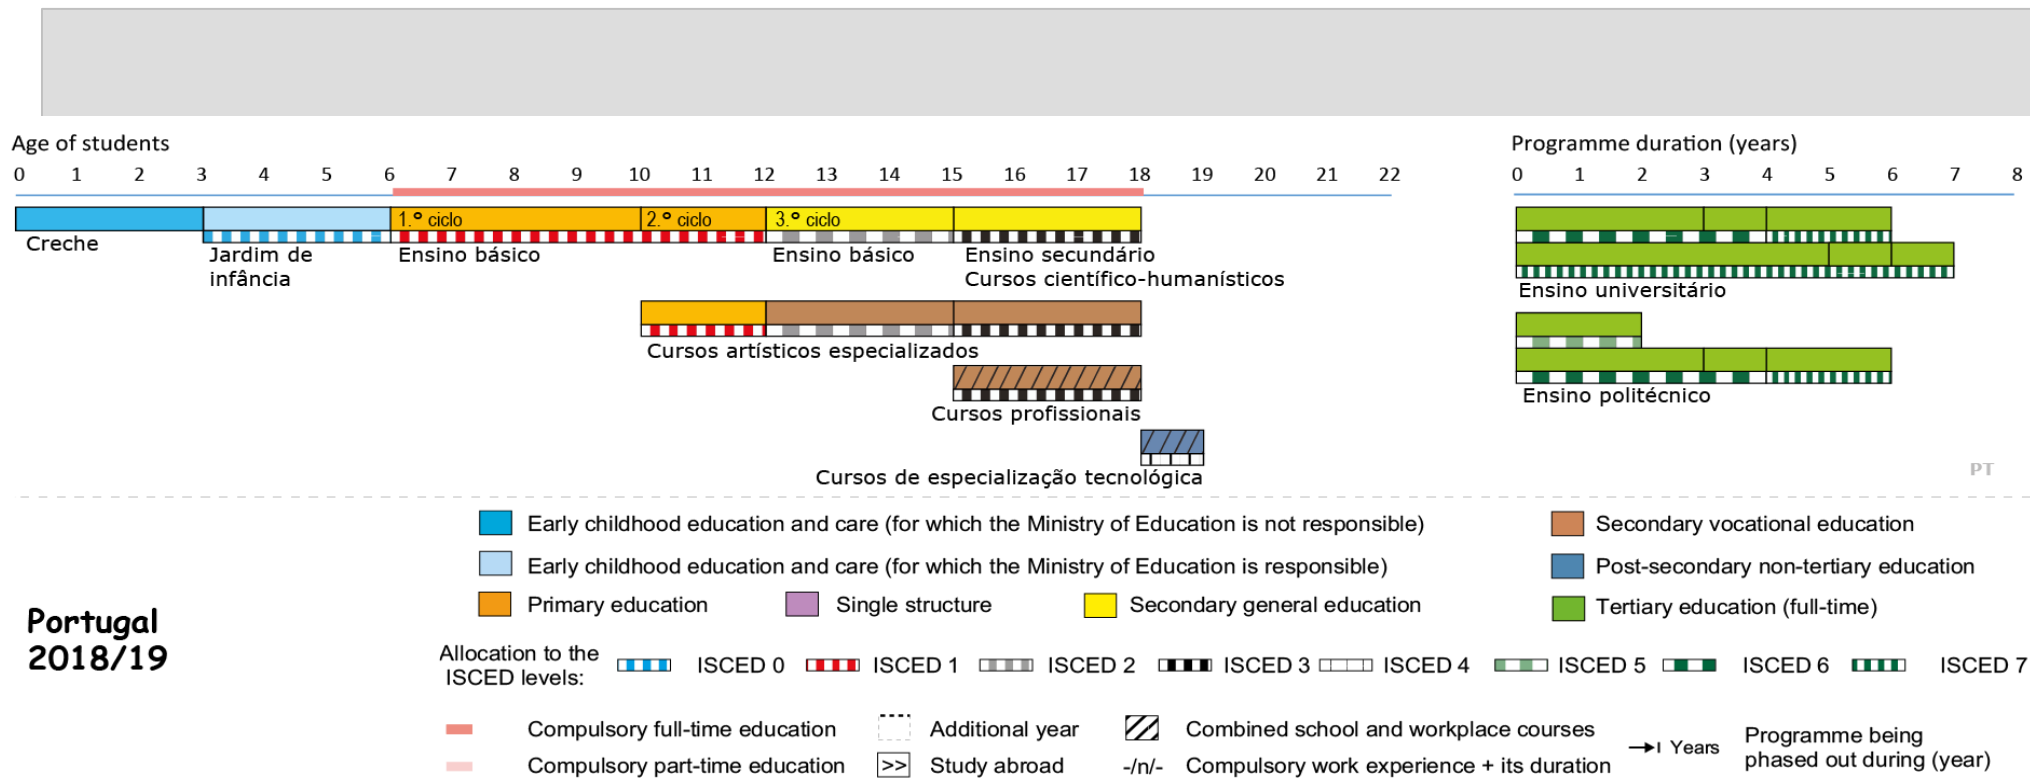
Age of students

0 1 2 3 4 5 6 7 8 9 10 11 12 13 14 15 16 17 18 19 20 21 22

Programme duration (years)

0 1 2 3 4 5 6 7 8

1.º ciclo

2.º ciclo

3.º ciclo

Creche

Jardim de infância

Ensino básico

Ensino básico

Ensino secundário

Cursos científico-humanísticos

Ensino universitário

Cursos artísticos especializados

Ensino politécnico

Cursos profissionais

Cursos de especialização tecnológica

PT

Early childhood education and care (for which the Ministry of Education is not responsible)

Early childhood education and care (for which the Ministry of Education is responsible)

Primary education

Single structure

Secondary general education

Secondary vocational education

Post-secondary non-tertiary education

Tertiary education (full-time)

Portugal 2018/19

Allocation to the ISCED levels:

ISCED 0

ISCED 1

ISCED 2

ISCED 3

ISCED 4

ISCED 5

ISCED 6

ISCED 7

Compulsory full-time education

Compulsory part-time education

Additional year

>> Study abroad

Combined school and workplace courses

-/n/- Compulsory work experience + its duration

Years

Programme being phased out during (year)